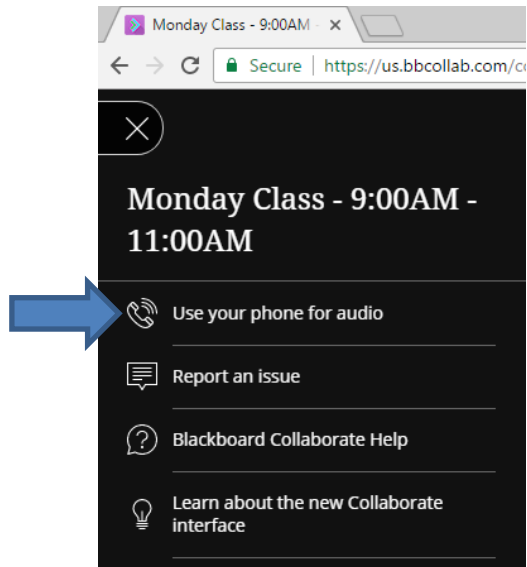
Monday Class - 9:00AM - ×

Secure | https://us.bbcollab.com/c

Monday Class - 9:00AM - 11:00AM

Use your phone for audio

Report an issue

Blackboard Collaborate Help

Learn about the new Collaborate interface